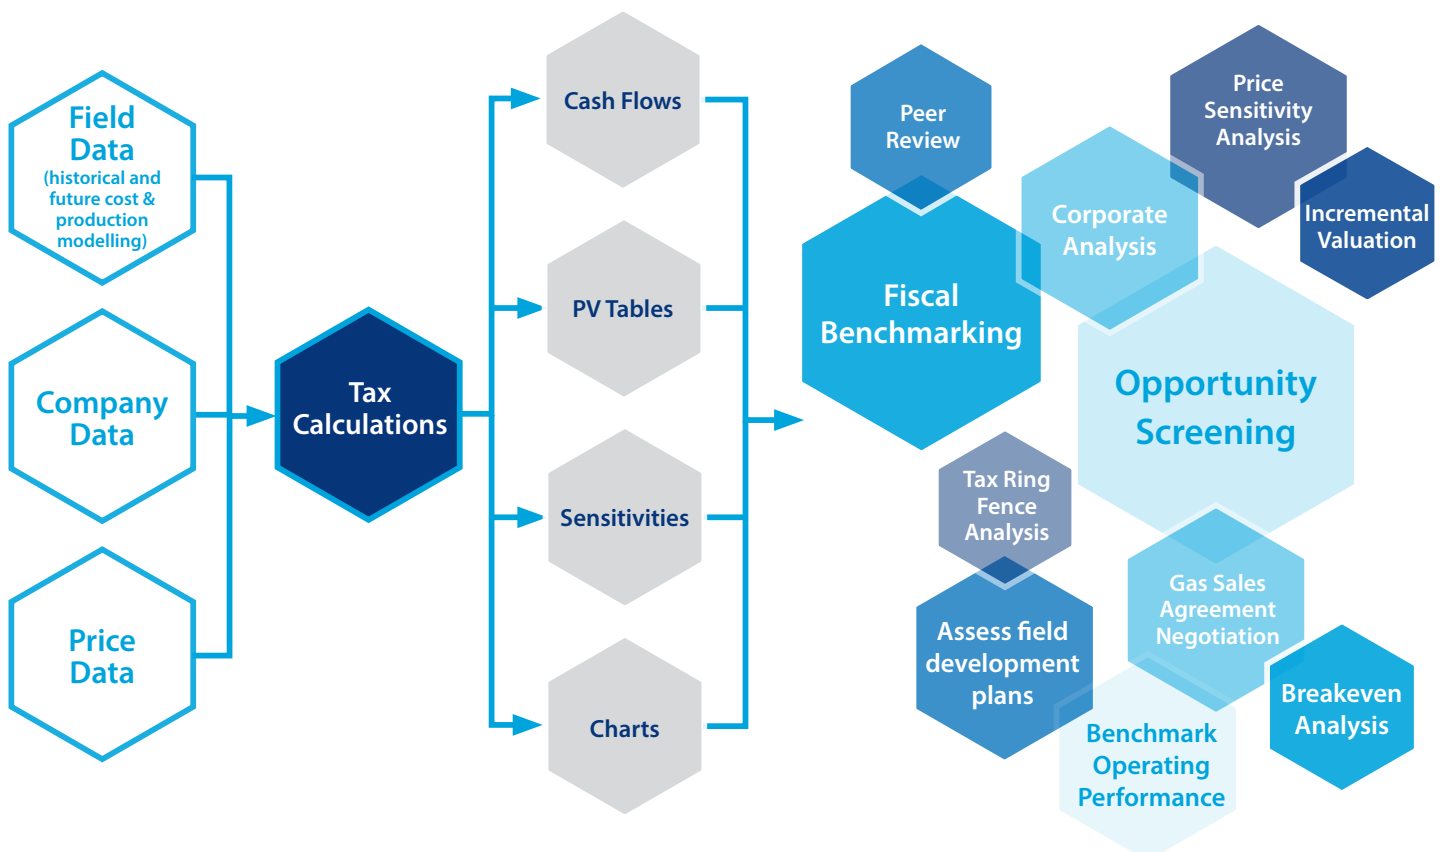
Field Data
(historical and future cost & production modelling)

Company Data

Price Data

Tax Calculations

Cash Flows

PV Tables

Sensitivities

Charts

Peer Review

Price Sensitivity Analysis

Corporate Analysis

Incremental Valuation

Fiscal Benchmarking

Opportunity Screening

Tax Ring Fence Analysis

Gas Sales Agreement Negotiation

Assess field development plans

Breakeven Analysis

Benchmark Operating Performance